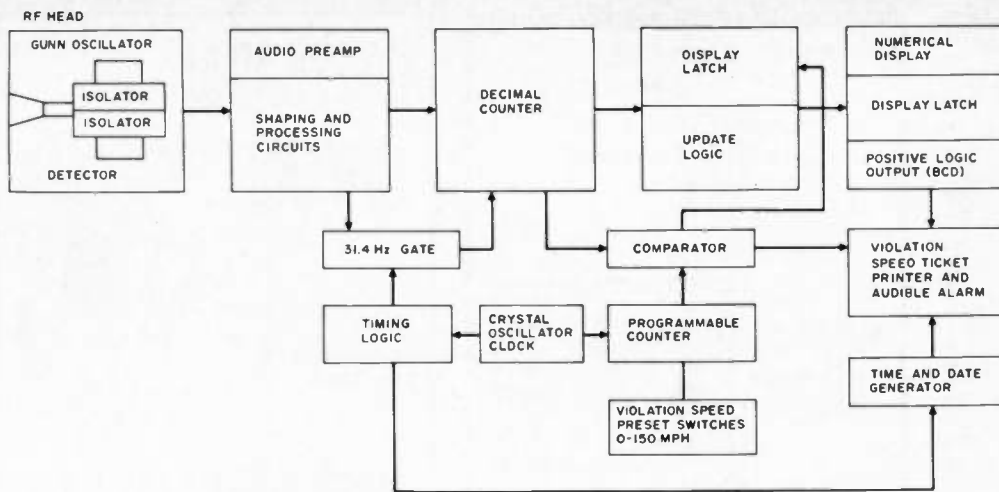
RF HEAD

GUNN OSCILLATOR

ISOLATOR

ISOLATOR

DETECTOR

AUDIO PREAMP

SHAPING AND PROCESSING CIRCUITS

DECIMAL COUNTER

DISPLAY LATCH

UPDATE LOGIC

NUMERICAL DISPLAY

DISPLAY LATCH

POSITIVE LOGIC OUTPUT (BCD)

31.4 Hz GATE

COMPARATOR

VIOLATION SPEED TICKET PRINTER AND AUDIBLE ALARM

TIMING LOGIC

CRYSTAL OSCILLATOR CLOCK

PROGRAMMABLE COUNTER

TIME AND DATE GENERATOR

VIOLATION SPEED PRESET SWITCHES 0-150 MPH